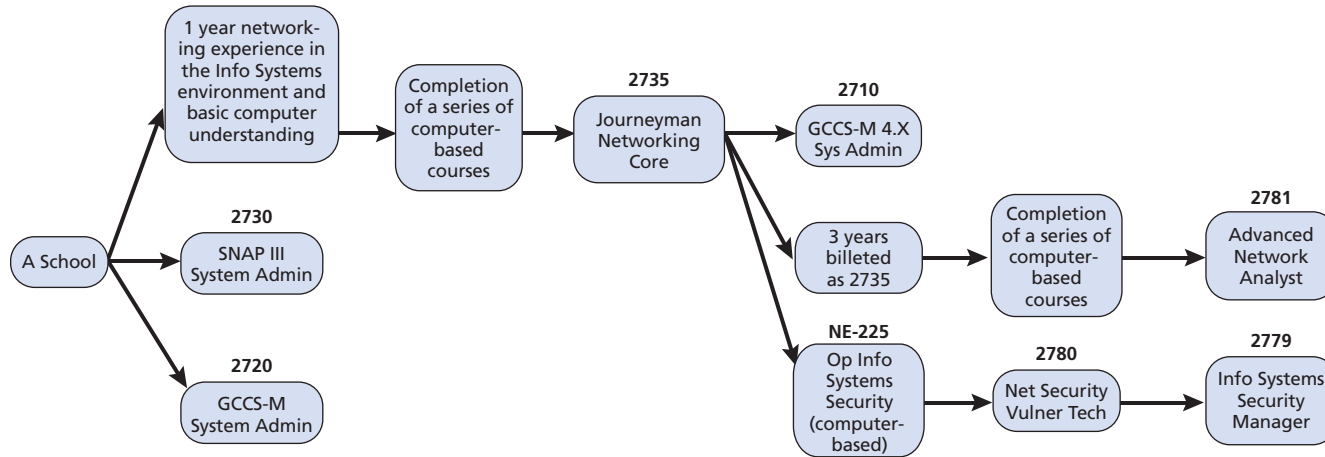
A School

1 year networking experience in the Info Systems environment and basic computer understanding

2730
SNAP III System Admin

2720
GCCS-M System Admin

Completion of a series of computer-based courses

2735
Journeyman Networking Core

2710
GCCS-M 4.X Sys Admin

3 years billeted as 2735

Completion of a series of computer-based courses

2781
Advanced Network Analyst

NE-225
Op Info Systems Security (computer-based)

2780
Net Security Vulner Tech

2779
Info Systems Security Manager